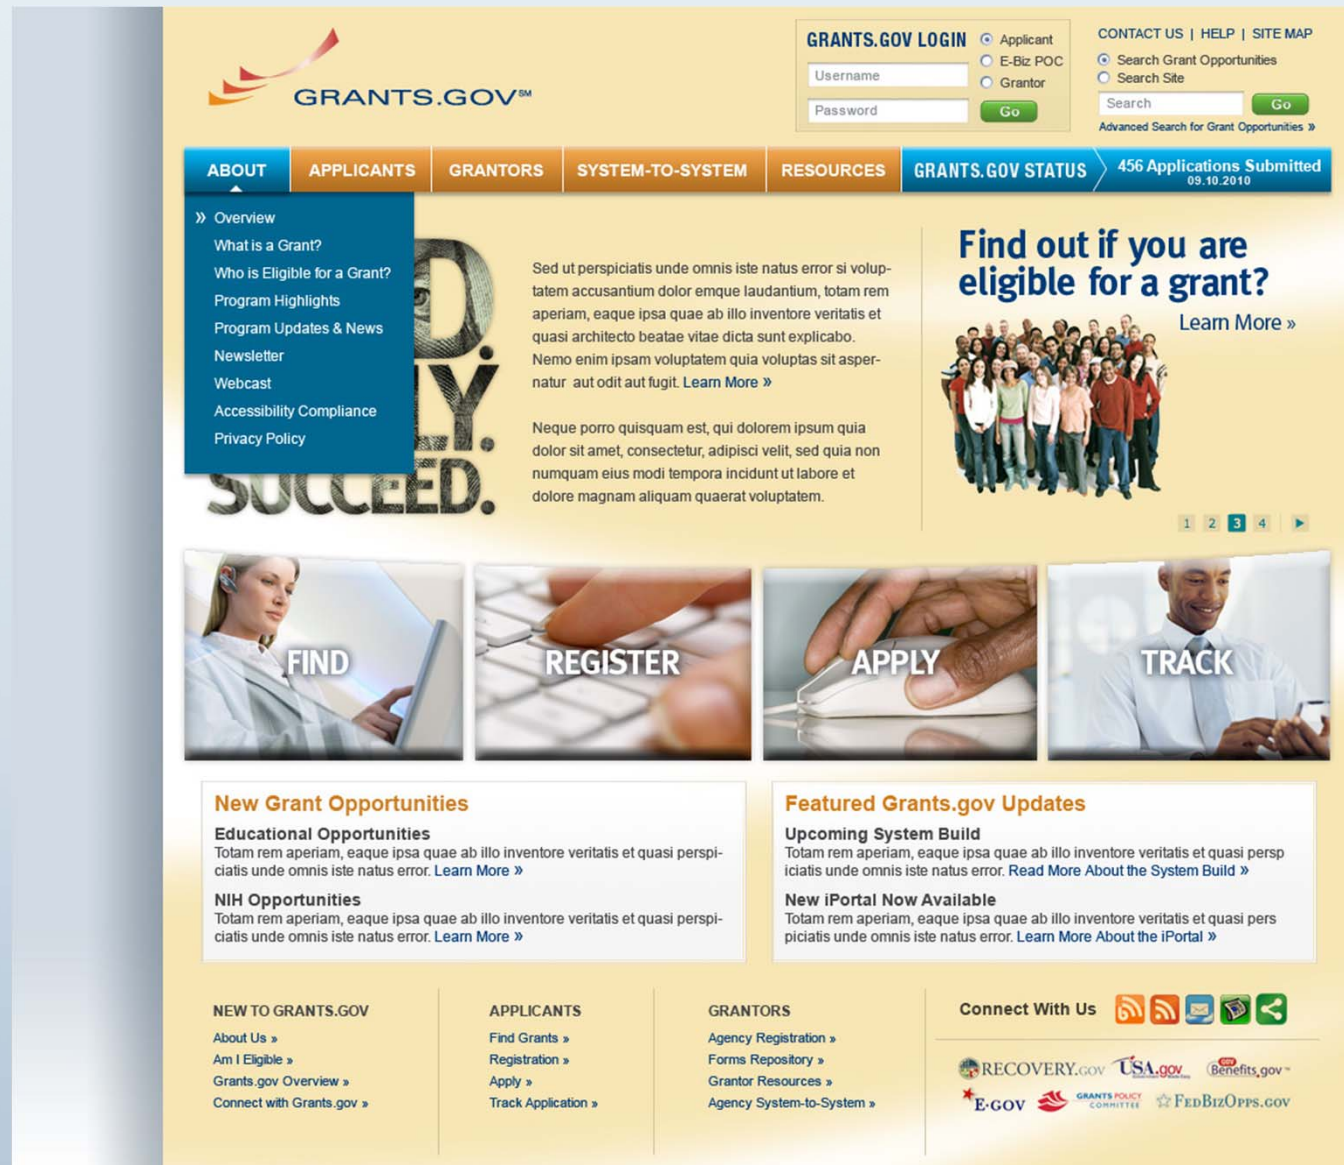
GRANTS.GOV℠

GRANTS.GOV LOGIN
Applicant
E-Biz POC
Grantor
Username
Password
Go

CONTACT US | HELP | SITE MAP
Search Grant Opportunities
Search Site
Search
Go
Advanced Search for Grant Opportunities »

ABOUT | APPLICANTS | GRANTORS | SYSTEM-TO-SYSTEM | RESOURCES | GRANTS.GOV STATUS | 456 Applications Submitted 09.10.2010

» Overview
What is a Grant?
Who is Eligible for a Grant?
Program Highlights
Program Updates & News
Newsletter
Webcast
Accessibility Compliance
Privacy Policy

D. LY. SUCCEED.

Sed ut perspiciatis unde omnis iste natus error si voluptatem accusantium dolor emque laudantium, totam rem aperiam, eaque ipsa quae ab illo inventore veritatis et quasi architecto beatae vitae dicta sunt explicabo. Nemo enim ipsam voluptatem quia voluptas sit aspernatur aut odit aut fugit. Learn More »

Neque porro quisquam est, qui dolorem ipsum quia dolor sit amet, consectetur, adipisci velit, sed quia non numquam eius modi tempora incidunt ut labore et dolore magnam aliquam quaerat voluptatem.

Find out if you are eligible for a grant?
Learn More »

1 2 3 4

FIND
REGISTER
APPLY
TRACK

New Grant Opportunities
Educational Opportunities
Totam rem aperiam, eaque ipsa quae ab illo inventore veritatis et quasi perspiciatis unde omnis iste natus error. Learn More »
NIH Opportunities
Totam rem aperiam, eaque ipsa quae ab illo inventore veritatis et quasi perspiciatis unde omnis iste natus error. Learn More »

Featured Grants.gov Updates
Upcoming System Build
Totam rem aperiam, eaque ipsa quae ab illo inventore veritatis et quasi persp iciatis unde omnis iste natus error. Read More About the System Build »
New iPortal Now Available
Totam rem aperiam, eaque ipsa quae ab illo inventore veritatis et quasi pers piciatis unde omnis iste natus error. Learn More About the iPortal »

NEW TO GRANTS.GOV
About Us »
Am I Eligible »
Grants.gov Overview »
Connect with Grants.gov »

APPLICANTS
Find Grants »
Registration »
Apply »
Track Application »

GRANTORS
Agency Registration »
Forms Repository »
Grantor Resources »
Agency System-to-System »

Connect With Us

RECOVERY.GOV USA.gov Benefits.gov E-GOV GRANTS POLICY COMMITTEE FEDBIZOPPS.GOV